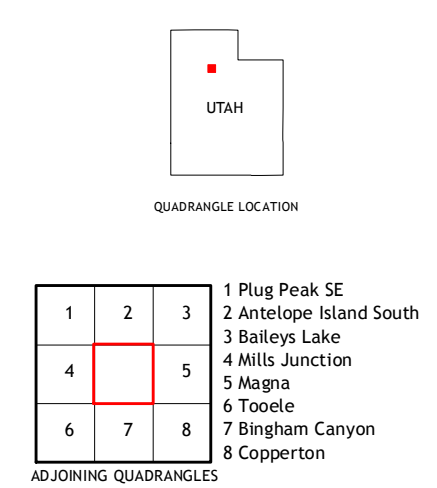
UTAH

QUADRANGLE LOCATION

| 1 | 2 | 3 |
|---|---|---|
| 4 |  | 5 |
| 6 | 7 | 8 |

1 Plug Peak SE
2 Antelope Island South
3 Baileys Lake
4 Mills Junction
5 Magna
6 Tooele
7 Bingham Canyon
8 Copperton

ADJOINING QUADRANGLES